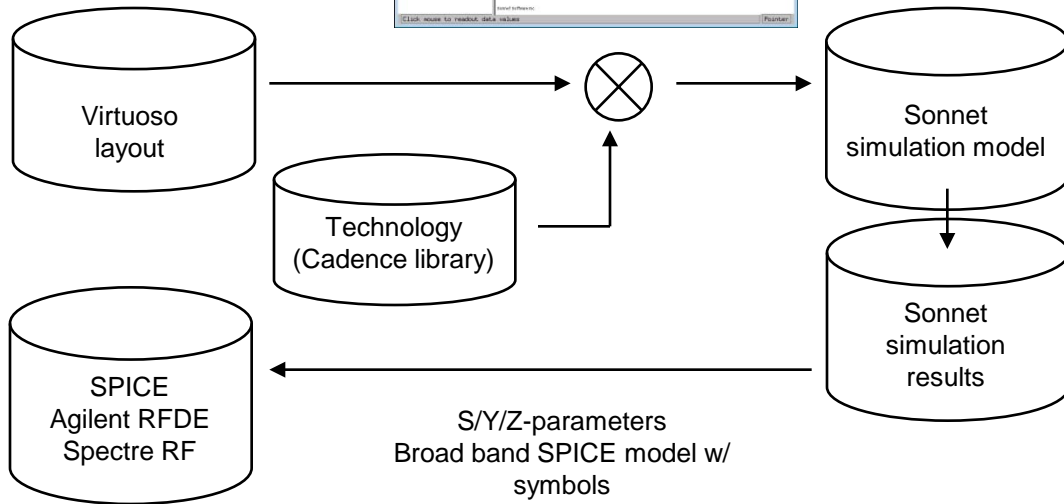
Click mouse to readout data values

Pointer

Virtuoso layout

Technology (Cadence library)

Sonnet simulation model

Sonnet simulation results

SPICE
Agilent RFDE
Spectre RF

S/Y/Z-parameters
Broad band SPICE model w/ symbols